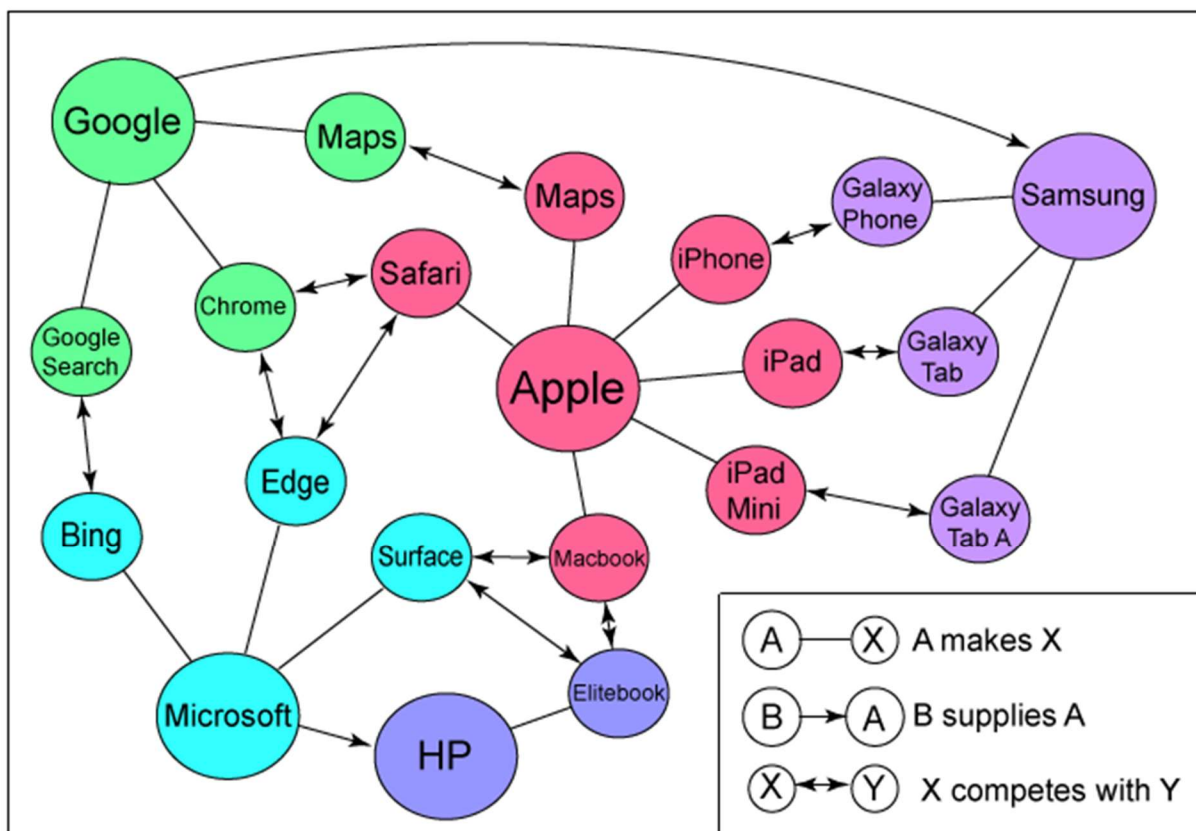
Google
Maps
Maps
Galaxy Phone
Samsung
Safari
iPhone
Chrome
Google Search
Galaxy Tab
iPad
Apple
iPad Mini
Edge
Galaxy Tab A
Bing
Surface
Macbook
Elitebook
Microsoft
HP

A X A makes X
B A B supplies A
X Y X competes with Y